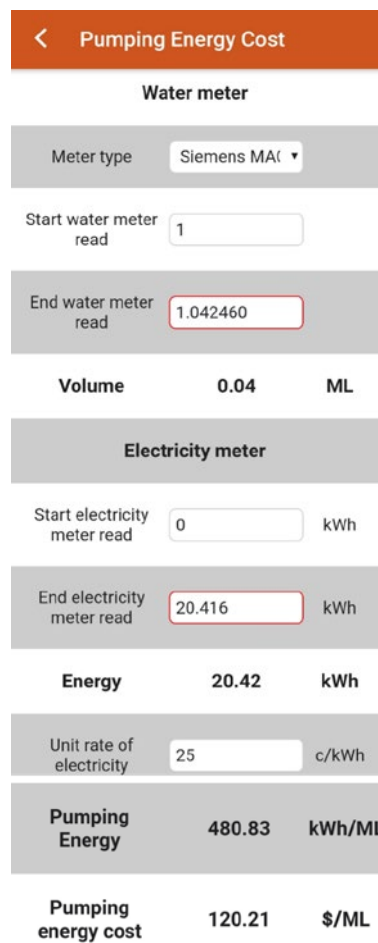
Pumping Energy Cost

Water meter

Meter type Siemens MA(

Start water meter read 1

End water meter read 1.042460

Volume 0.04 ML

Electricity meter

Start electricity meter read 0 kWh

End electricity meter read 20.416 kWh

Energy 20.42 kWh

Unit rate of electricity 25 c/kWh

Pumping Energy 480.83 kWh/Ml

Pumping energy cost 120.21 $/ML